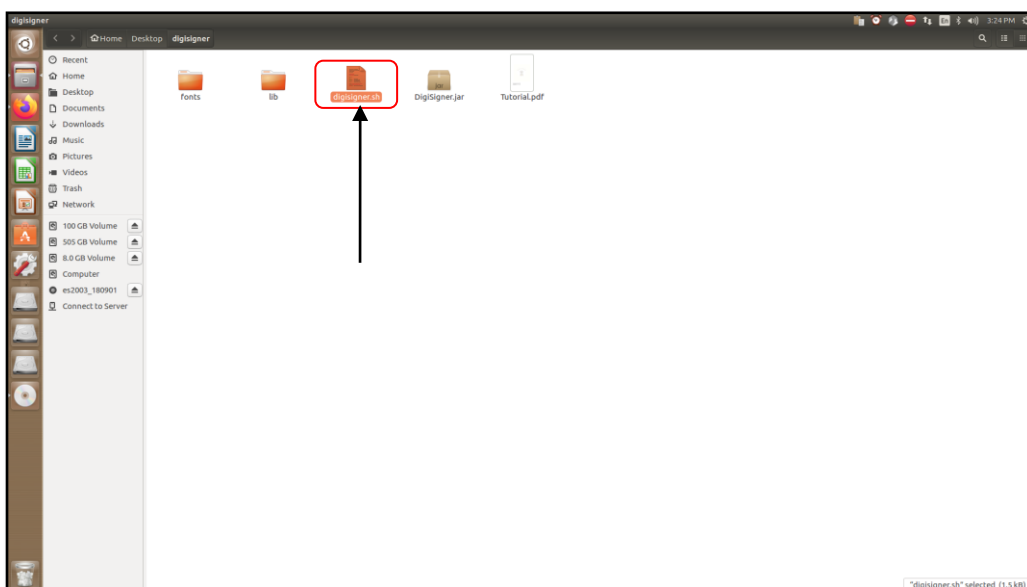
digisigner

3:24 PM

Home Desktop digisigner

Recent
Home
Desktop
Documents
Downloads
Music
Pictures
Videos
Trash
Network
100 GB Volume
505 GB Volume
8.0 GB Volume
Computer
es2003_180901
Connect to Server

fonts
lib
digisigner.sh
DigiSigner.jar
Tutorial.pdf

"digisigner.sh" selected (1.5 kB)